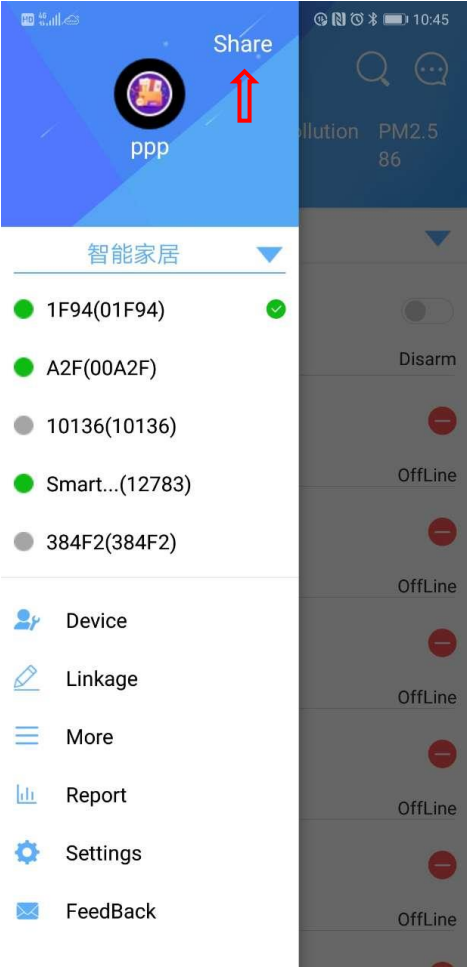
HD 4G 10:45

Share

ppp

llution PM2.5
86

智能家居

1F94(01F94)

Disarm

A2F(00A2F)

10136(10136)

OffLine

Smart...(12783)

OffLine

384F2(384F2)

OffLine

Device

Linkage

OffLine

More

Report

OffLine

Settings

FeedBack

OffLine